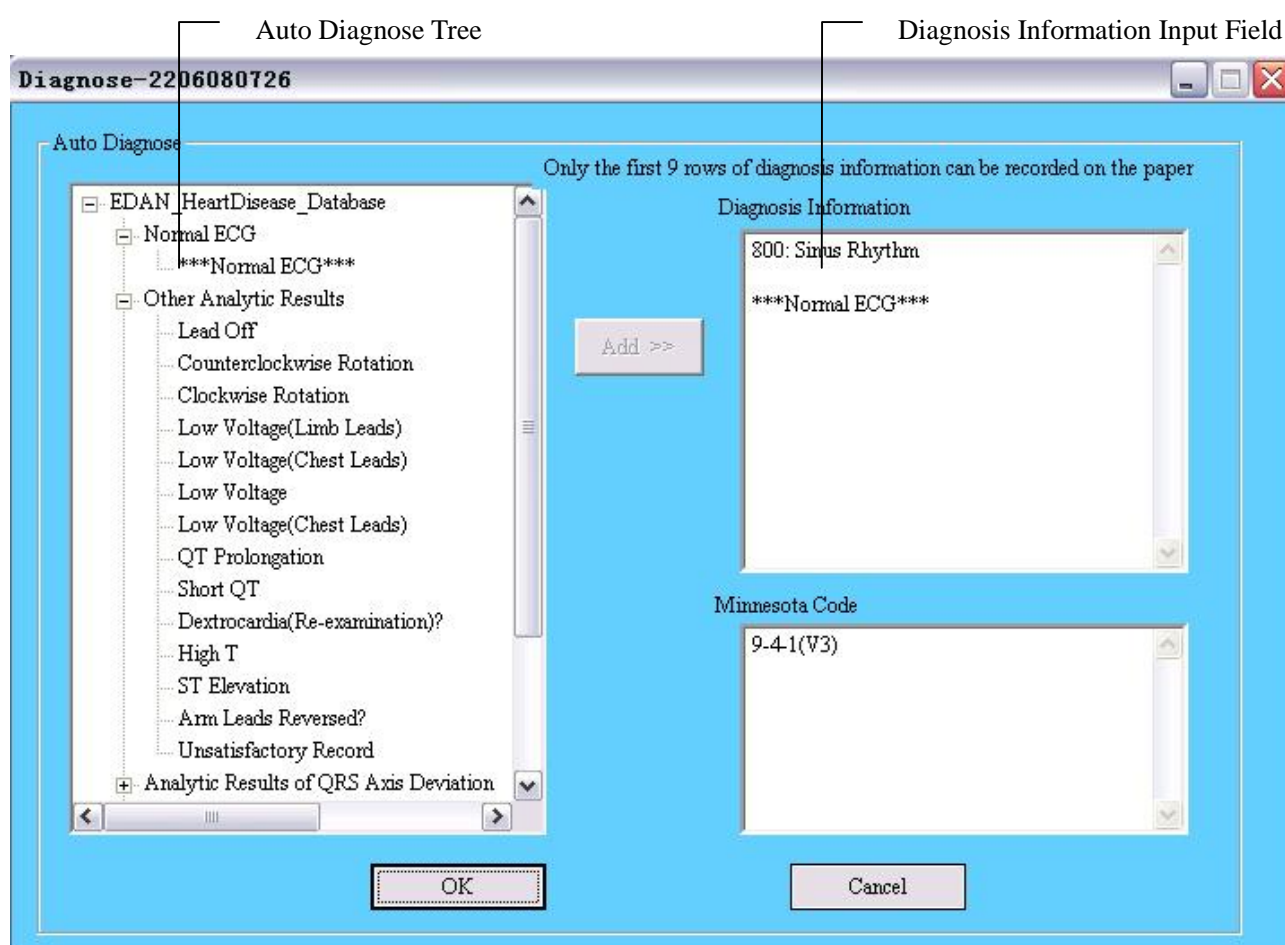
Auto Diagnose Tree

Diagnosis Information Input Field

Diagnose-2206080726

Auto Diagnose

Only the first 9 rows of diagnosis information can be recorded on the paper

EDAN_HeartDisease_Database
Normal ECG
***Normal ECG***
Other Analytic Results
Lead Off
Counterclockwise Rotation
Clockwise Rotation
Low Voltage(Limb Leads)
Low Voltage(Chest Leads)
Low Voltage
Low Voltage(Chest Leads)
QT Prolongation
Short QT
Dextrocardia(Re-examination)?
High T
ST Elevation
Arm Leads Reversed?
Unsatisfactory Record
Analytic Results of QRS Axis Deviation

Add >>

Diagnosis Information

800: Sinus Rhythm

***Normal ECG***

Minnesota Code

9-4-1(V3)

OK

Cancel